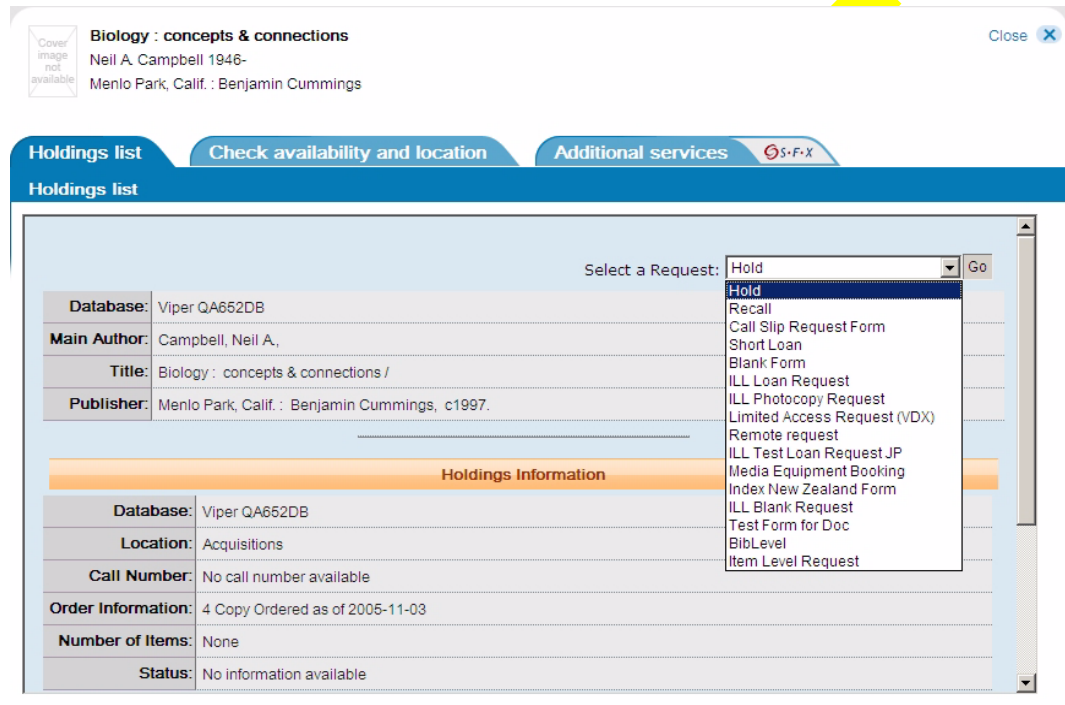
Cover image not available

Biology : concepts & connections
Neil A. Campbell 1946-
Menlo Park, Calif. : Benjamin Cummings

Close

Holdings list
Check availability and location
Additional services
S·F·X

Holdings list

Select a Request: Hold
Go

Hold
Recall
Call Slip Request Form
Short Loan
Blank Form
ILL Loan Request
ILL Photocopy Request
Limited Access Request (VDX)
Remote request
ILL Test Loan Request JP
Media Equipment Booking
Index New Zealand Form
ILL Blank Request
Test Form for Doc
BibLevel
Item Level Request

| | |
|---|---|
| Database: | Viper QA652DB |
| Main Author: | Campbell, Neil A., |
| Title: | Biology : concepts & connections / |
| Publisher: | Menlo Park, Calif. : Benjamin Cummings, c1997. |

Holdings Information

| | |
|---|---|
| Database: | Viper QA652DB |
| Location: | Acquisitions |
| Call Number: | No call number available |
| Order Information: | 4 Copy Ordered as of 2005-11-03 |
| Number of Items: | None |
| Status: | No information available |